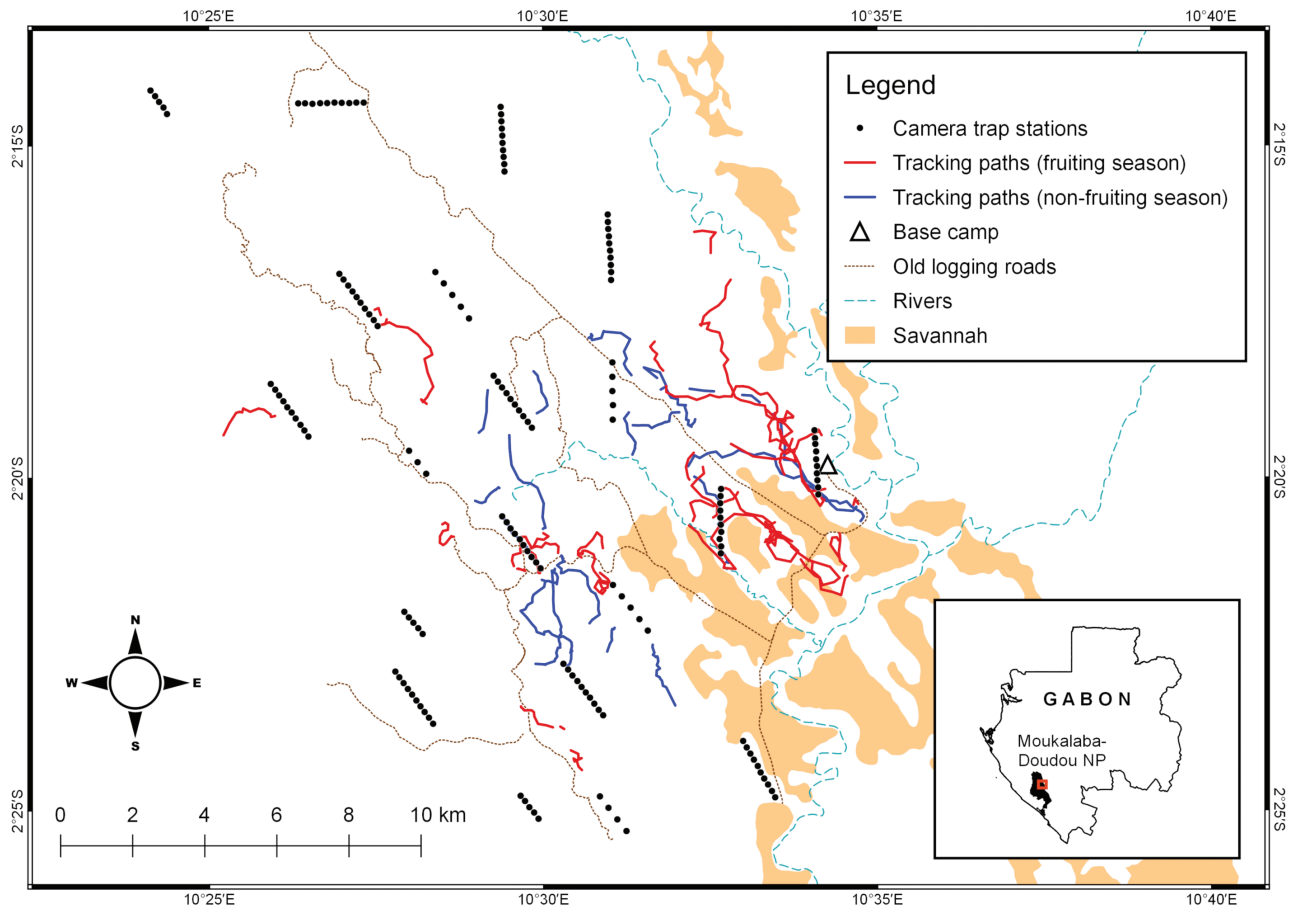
10°25'E 10°30'E 10°35'E 10°40'E

2°15'S

2°20'S

2°25'S

Legend
Camera trap stations
Tracking paths (fruiting season)
Tracking paths (non-fruiting season)
Base camp
Old logging roads
Rivers
Savannah

N
W E
S

0 2 4 6 8 10 km

GABON
Moukalaba-Doudou NP

2°15'S

2°20'S

2°25'S

10°25'E 10°30'E 10°35'E 10°40'E